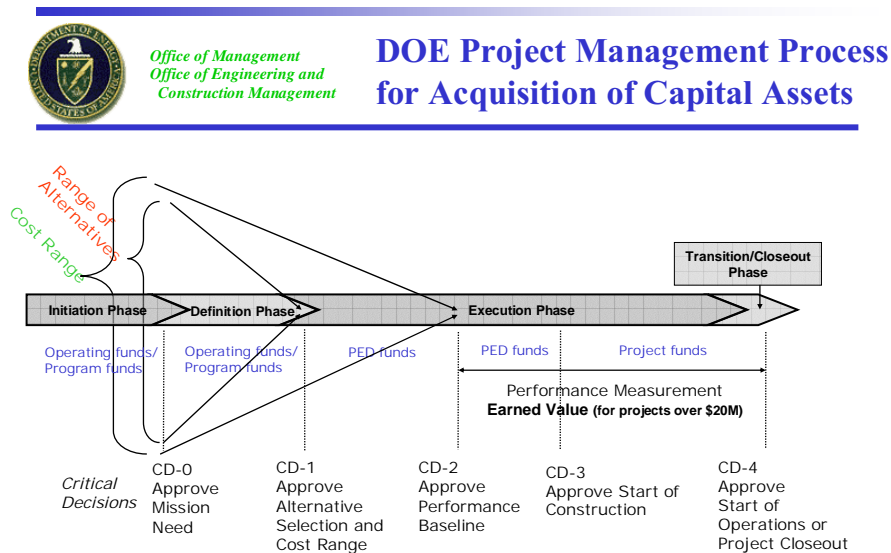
Office of Management
Office of Engineering and Construction Management

DOE Project Management Process for Acquisition of Capital Assets

Range of Alternatives

Cost Range

Transition/Closeout Phase

Initiation Phase

Definition Phase

Execution Phase

Operating funds/ Program funds

Operating funds/ Program funds

PED funds

PED funds

Project funds

Performance Measurement
Earned Value (for projects over $20M)

Critical Decisions

CD-0
Approve Mission Need

CD-1
Approve Alternative Selection and Cost Range

CD-2
Approve Performance Baseline

CD-3
Approve Start of Construction

CD-4
Approve Start of Operations or Project Closeout